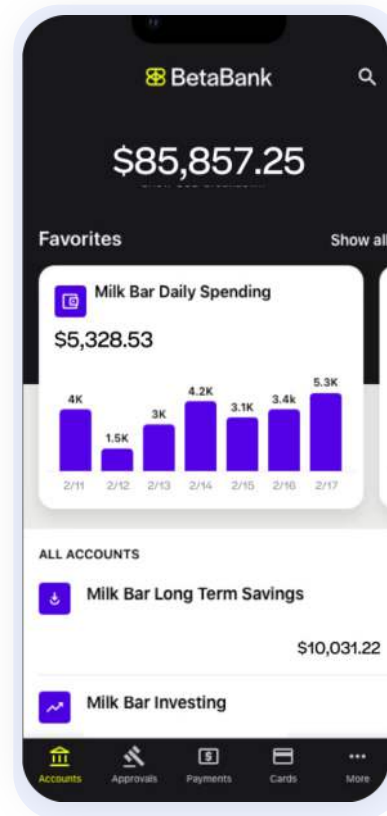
BetaBank

$85,857.25

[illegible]

Favorites

Show all

Milk Bar Daily Spending

$5,328.53

4K
1.5K
3K
4.2K
3.1K
3.4K
5.3K

2/11 2/12 2/13 2/14 2/15 2/16 2/17

ALL ACCOUNTS

Milk Bar Long Term Savings

$10,031.22

Milk Bar Investing

Accounts Approvals Payments Cards More